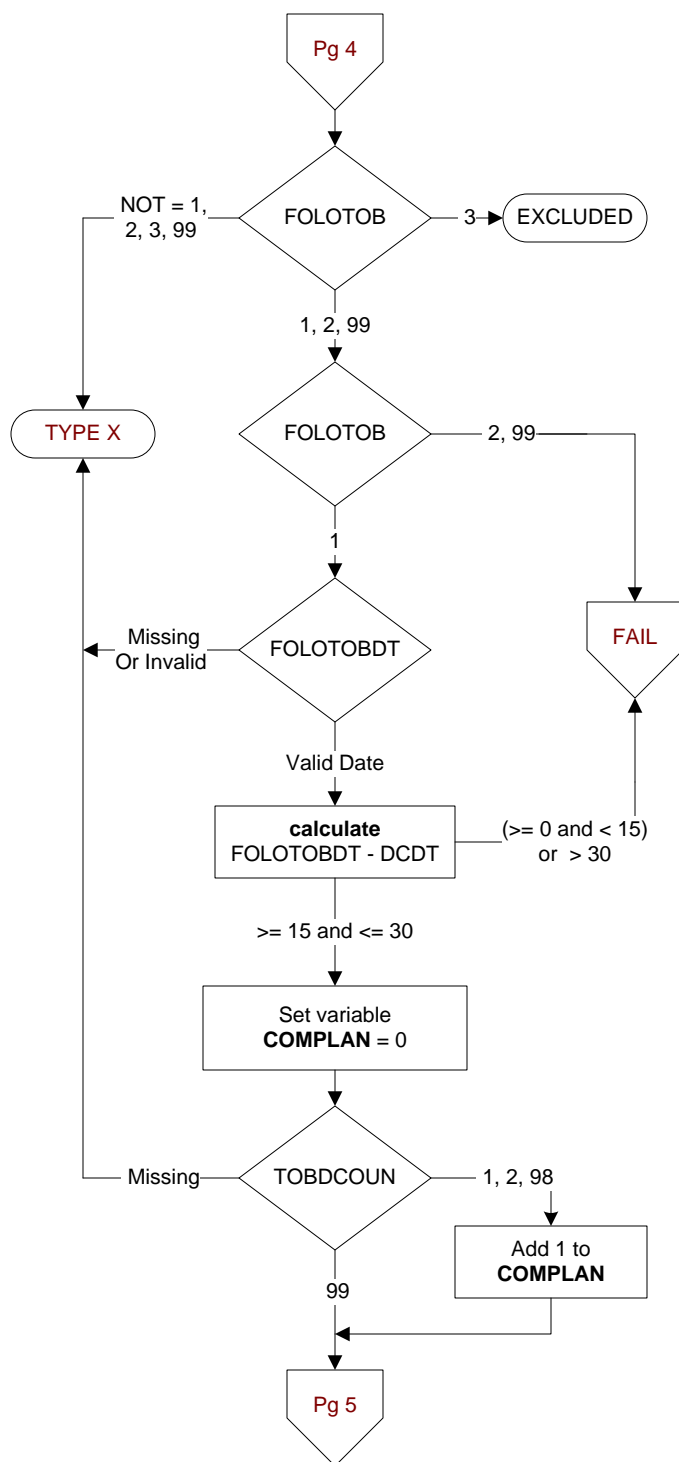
Pg 4

FOLOTOB

NOT = 1, 2, 3, 99

3

EXCLUDED

1, 2, 99

TYPE X

FOLOTOB

2, 99

1

Missing Or Invalid

FOLOTOBDT

FAIL

Valid Date

**calculate**
FOLOTOBDT - DCDT

(>= 0 and < 15) or > 30

>= 15 and <= 30

Set variable
**COMPLAN** = 0

Missing

TOBDCOUN

1, 2, 98

Add 1 to
**COMPLAN**

99

Pg 5